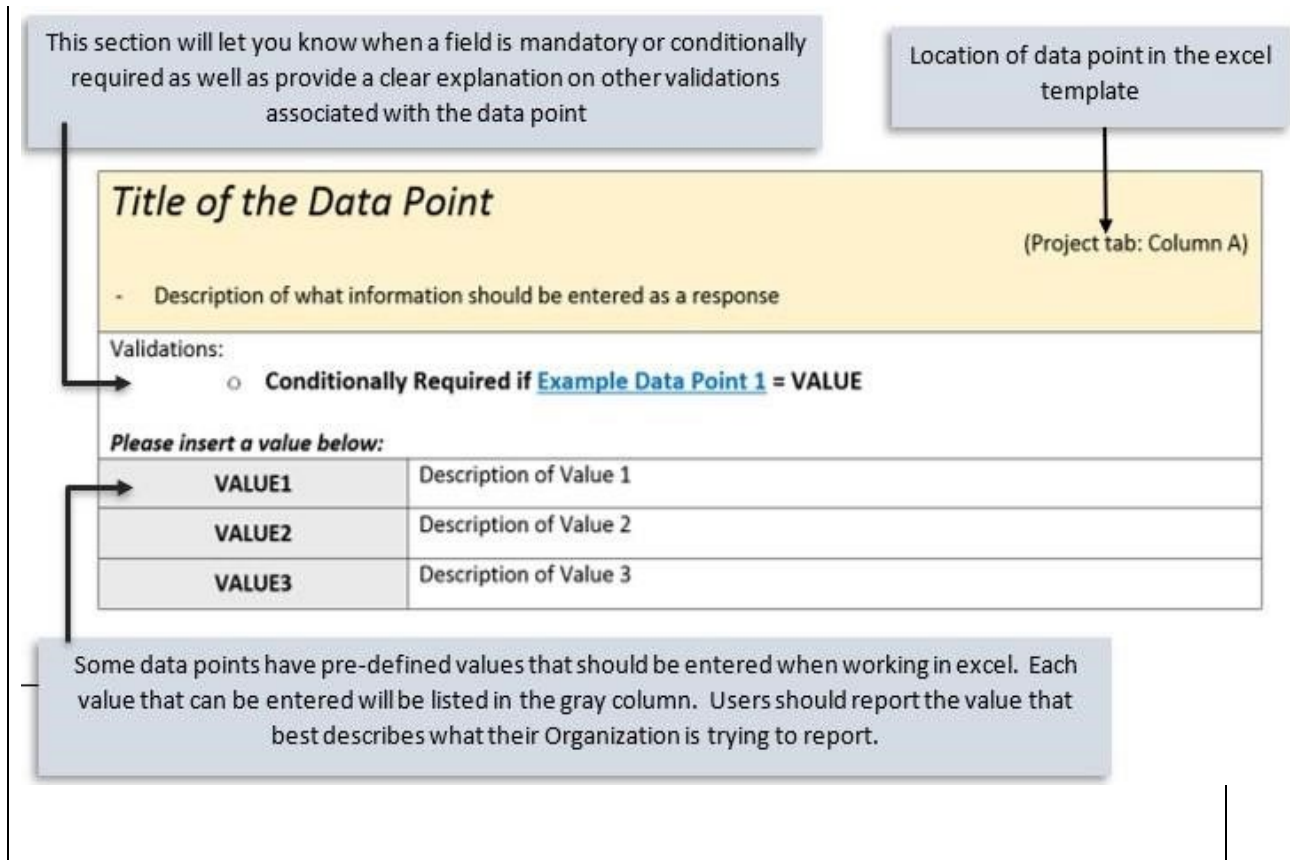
This section will let you know when a field is mandatory or conditionally required as well as provide a clear explanation on other validations associated with the data point

Location of data point in the excel template

Title of the Data Point

(Project tab: Column A)

- Description of what information should be entered as a response

Validations:

○ **Conditionally Required if Example Data Point 1 = VALUE**

***Please insert a value below:***

| VALUE1 | Description of Value 1 |
|---|---|
| VALUE2 | Description of Value 2 |
| VALUE3 | Description of Value 3 |

Some data points have pre-defined values that should be entered when working in excel. Each value that can be entered will be listed in the gray column. Users should report the value that best describes what their Organization is trying to report.